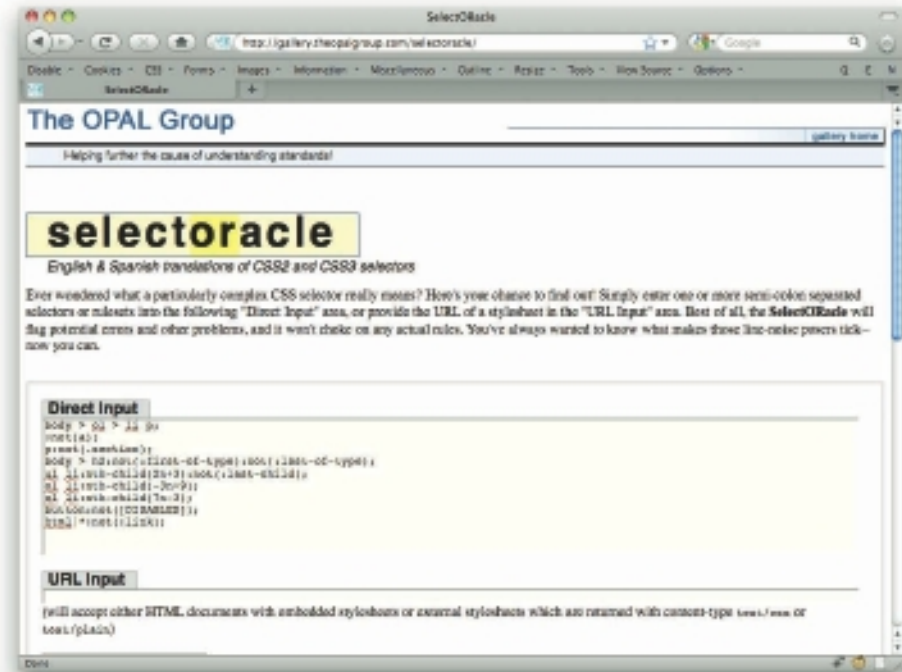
SelectORacle

http://gallery.theopalgroup.com/selectoracle/

Google

Disable · Cookies · CSS · Forms · Images · Information · Miscellaneous · Outline · Resize · Tools · View Source · Options ·

SelectORacle

The OPAL Group

gallery home

Helping further the cause of understanding standards!

selectoracle

English & Spanish translations of CSS2 and CSS3 selectors

Ever wondered what a particularly complex CSS selector really means? Here's your chance to find out! Simply enter one or more semi-colon separated selectors or rulesets into the following "Direct Input" area, or provide the URL of a stylesheet in the "URL Input" area. Best of all, the SelectORacle will flag potential errors and other problems, and it won't choke on any actual rules. You've always wanted to know what makes those line-noise powers tick–now you can.

Direct Input

body > ol > li p;
:not(a);
p:not(.section);
body > h2:not(:first-of-type):not(:last-of-type);
ul li:nth-child(2n+3):not(:last-child);
ul li:nth-child(-3n+9);
ul li:nth-child(7n-3);
button:not([DISABLED]);
html|*:not(:link);

URL Input

(will accept either HTML documents with embedded stylesheets or external stylesheets which are returned with content-type text/css or text/plain)

Done